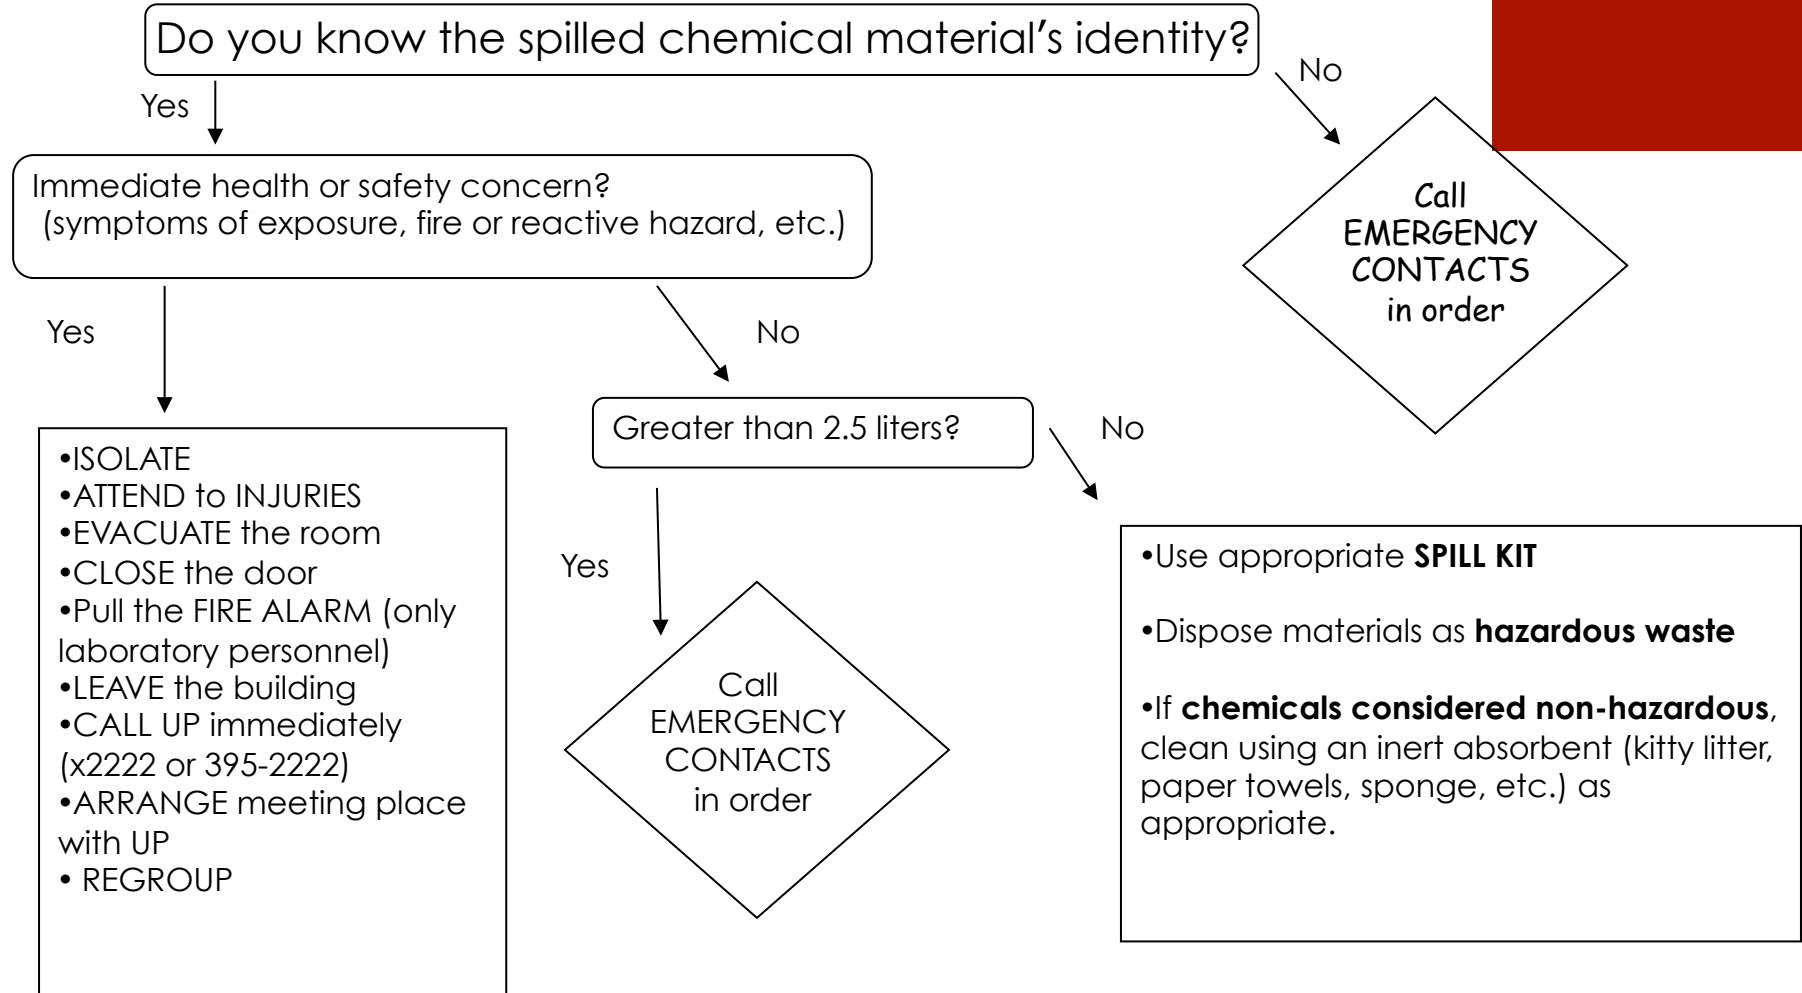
Do you know the spilled chemical material's identity?

Yes

No

Call EMERGENCY CONTACTS in order

Immediate health or safety concern? (symptoms of exposure, fire or reactive hazard, etc.)

Yes

No

•ISOLATE
•ATTEND to INJURIES
•EVACUATE the room
•CLOSE the door
•Pull the FIRE ALARM (only laboratory personnel)
•LEAVE the building
•CALL UP immediately (x2222 or 395-2222)
•ARRANGE meeting place with UP
• REGROUP

Greater than 2.5 liters?

Yes

Call EMERGENCY CONTACTS in order

No

•Use appropriate **SPILL KIT**

•Dispose materials as **hazardous waste**

•If **chemicals considered non-hazardous**, clean using an inert absorbent (kitty litter, paper towels, sponge, etc.) as appropriate.